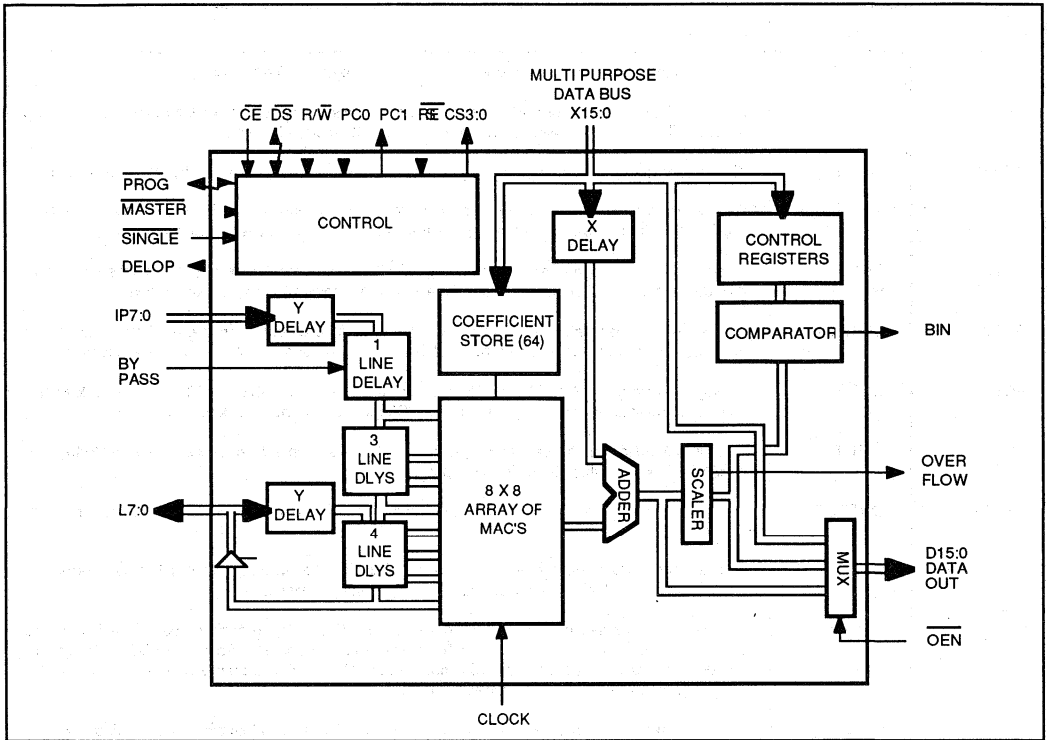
MULTI PURPOSE DATA BUS X15:0

$\overline{CE}$ $\overline{DS}$ R/$\overline{W}$ PC0 PC1 $\overline{RE}$ CS3:0

$\overline{PROG}$

$\overline{MASTER}$

$\overline{SINGLE}$

DELOP

CONTROL

X DELAY

CONTROL REGISTERS

IP7:0

Y DELAY

COEFFICIENT STORE (64)

COMPARATOR

BIN

BY PASS

1 LINE DELAY

3 LINE DLYS

8 X 8 ARRAY OF MAC'S

ADDER

SCALER

OVER FLOW

L7:0

Y DELAY

4 LINE DLYS

MUX

D15:0 DATA OUT

$\overline{OEN}$

CLOCK